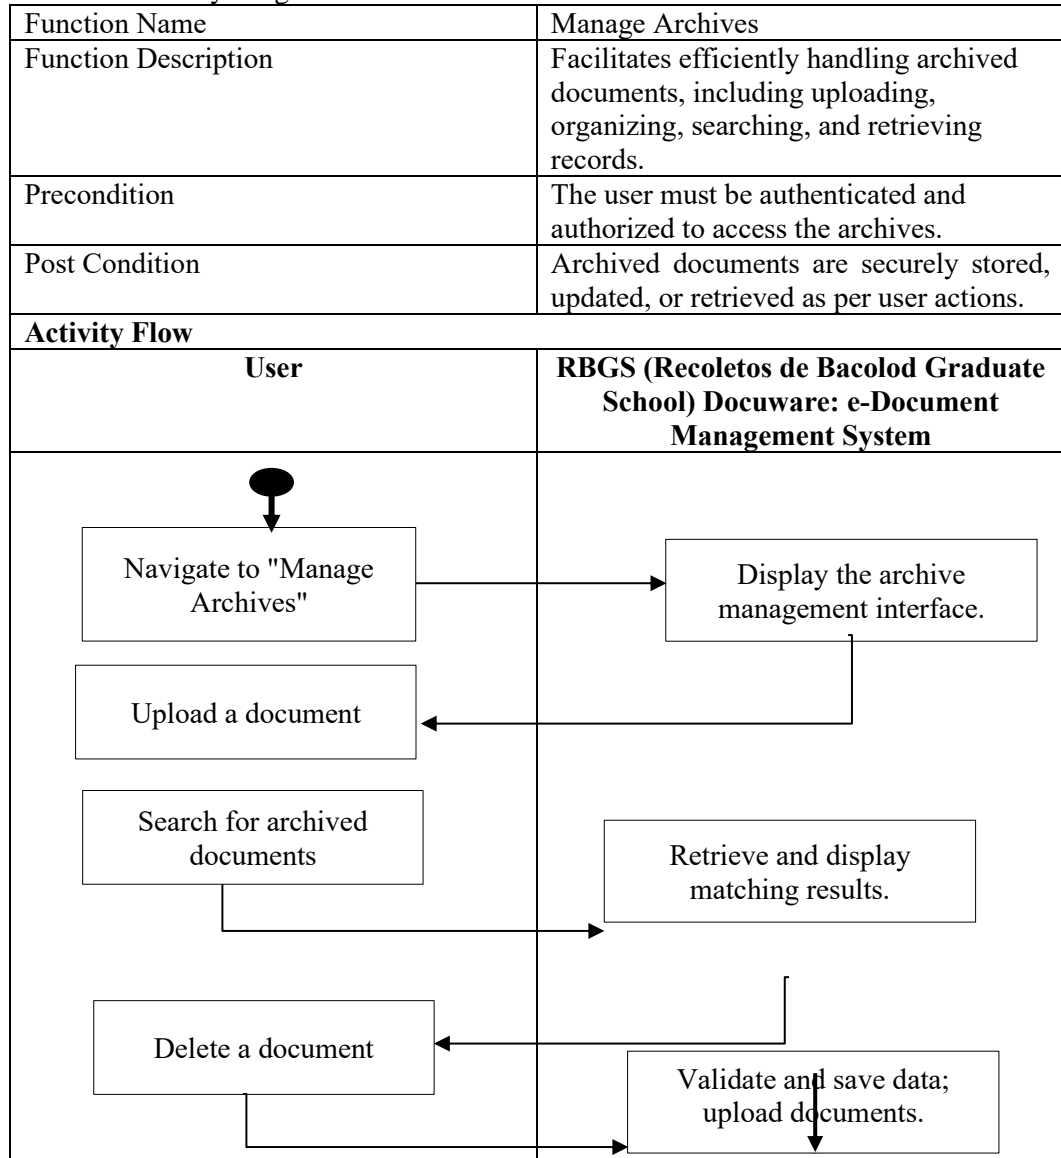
| Function Name | Manage Archives |
|---|---|
| Function Description | Facilitates efficiently handling archived documents, including uploading, organizing, searching, and retrieving records. |
| Precondition | The user must be authenticated and authorized to access the archives. |
| Post Condition | Archived documents are securely stored, updated, or retrieved as per user actions. |
| **Activity Flow** | |
| **User** | **RBGS (Recoletos de Bacolod Graduate School) Docuware: e-Document Management System** |

Navigate to "Manage Archives"

Display the archive management interface.

Upload a document

Search for archived documents

Retrieve and display matching results.

Delete a document

Validate and save data; upload documents.